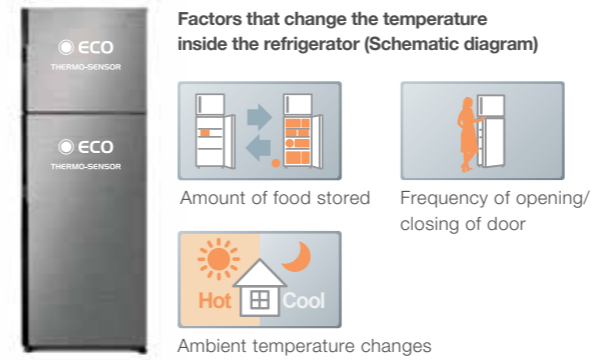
ECO
THERMO-SENSOR

ECO
THERMO-SENSOR

Factors that change the temperature inside the refrigerator (Schematic diagram)

Amount of food stored

Frequency of opening/ closing of door

Hot

Cool

Ambient temperature changes